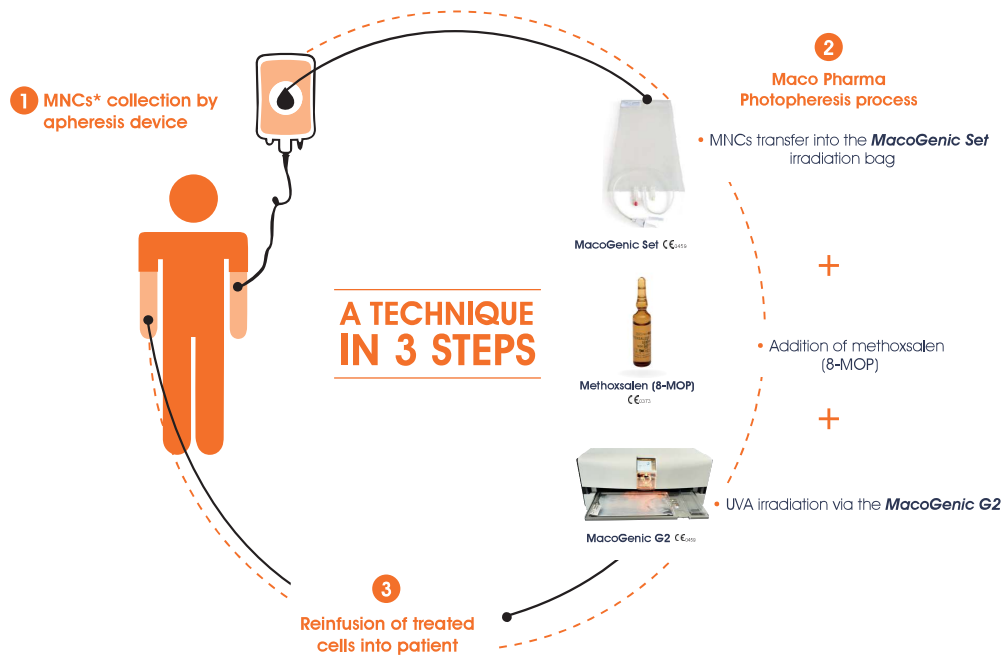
1 MNCs* collection by apheresis device

2 Maco Pharma Photopheresis process

• MNCs transfer into the MacoGenic Set irradiation bag

MacoGenic Set CE0459

+

A TECHNIQUE IN 3 STEPS

• Addition of methoxsalen (8-MOP)

Methoxsalen (8-MOP) CE0373

+

• UVA irradiation via the MacoGenic G2

MacoGenic G2 CE0459

3 Reinfusion of treated cells into patient